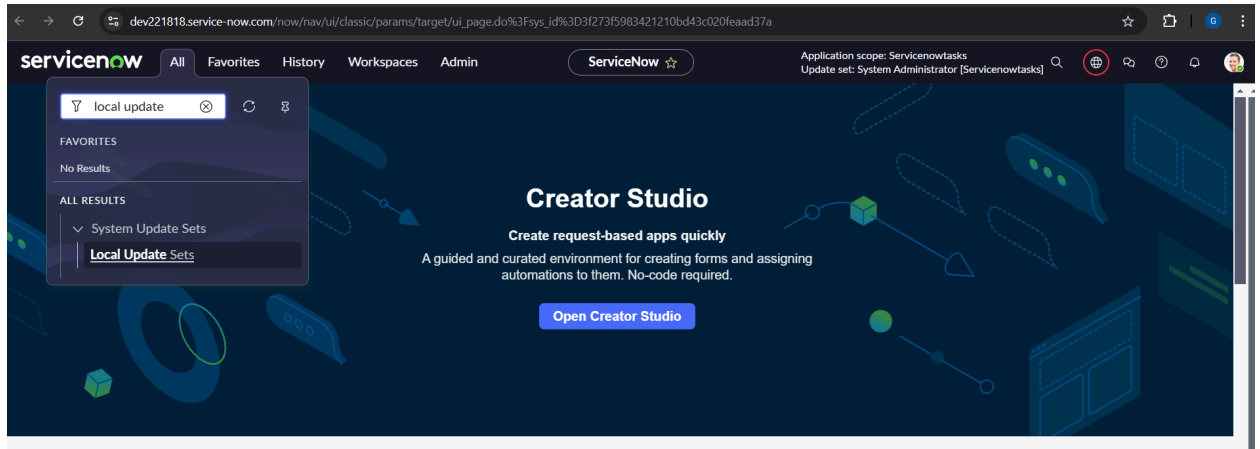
dev221818.service-now.com/now/nav/ui/classic/params/target/ui_page.do%3Fsys_id%3D3f273f5983421210bd43c020feaad37a

servicenow All Favorites History Workspaces Admin

ServiceNow ☆

Application scope: Servicenowtasks
Update set: System Administrator [Servicenowtasks]

G

local update

FAVORITES

No Results

ALL RESULTS

System Update Sets

Local Update Sets

Creator Studio

Create request-based apps quickly

A guided and curated environment for creating forms and assigning automations to them. No-code required.

Open Creator Studio